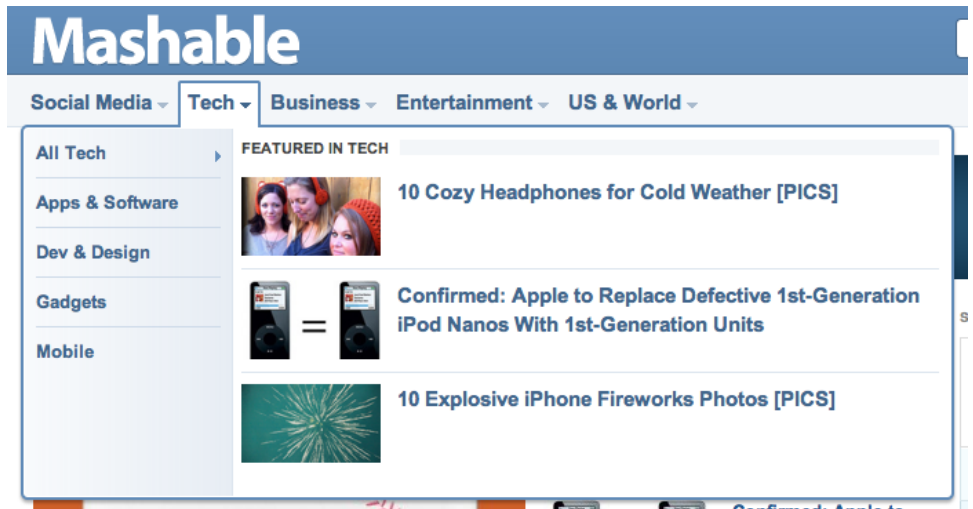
Mashable

Social Media Tech Business Entertainment US & World

All Tech

Apps & Software

Dev & Design

Gadgets

Mobile

FEATURED IN TECH

10 Cozy Headphones for Cold Weather [PICS]

=

Confirmed: Apple to Replace Defective 1st-Generation iPod Nanos With 1st-Generation Units

10 Explosive iPhone Fireworks Photos [PICS]

Confirmed: Apple to